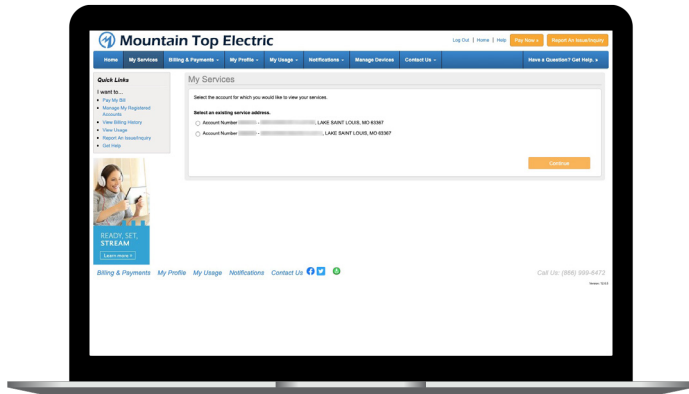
Mountain Top Electric

Log Out | Home | Help  Pay Now »  Report An Issue/Inquiry

Home  My Services  Billing & Payments ▾  My Profile ▾  My Usage ▾  Notifications ▾  Manage Devices  Contact Us ▾  Have a Question? Get Help. »

Quick Links

I want to...
• Pay My Bill
• Manage My Registered Accounts
• View Billing History
• View Usage
• Report An Issue/Inquiry
• Get Help

READY, SET, STREAM

Learn more »

My Services

Select the account for which you would like to view your services.

Select an existing service address.

Account Number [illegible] - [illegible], LAKE SAINT LOUIS, MO 63367

Account Number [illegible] - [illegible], LAKE SAINT LOUIS, MO 63367

Continue

Billing & Payments  My Profile  My Usage  Notifications  Contact Us

Call Us: (866) 999-8472

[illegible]